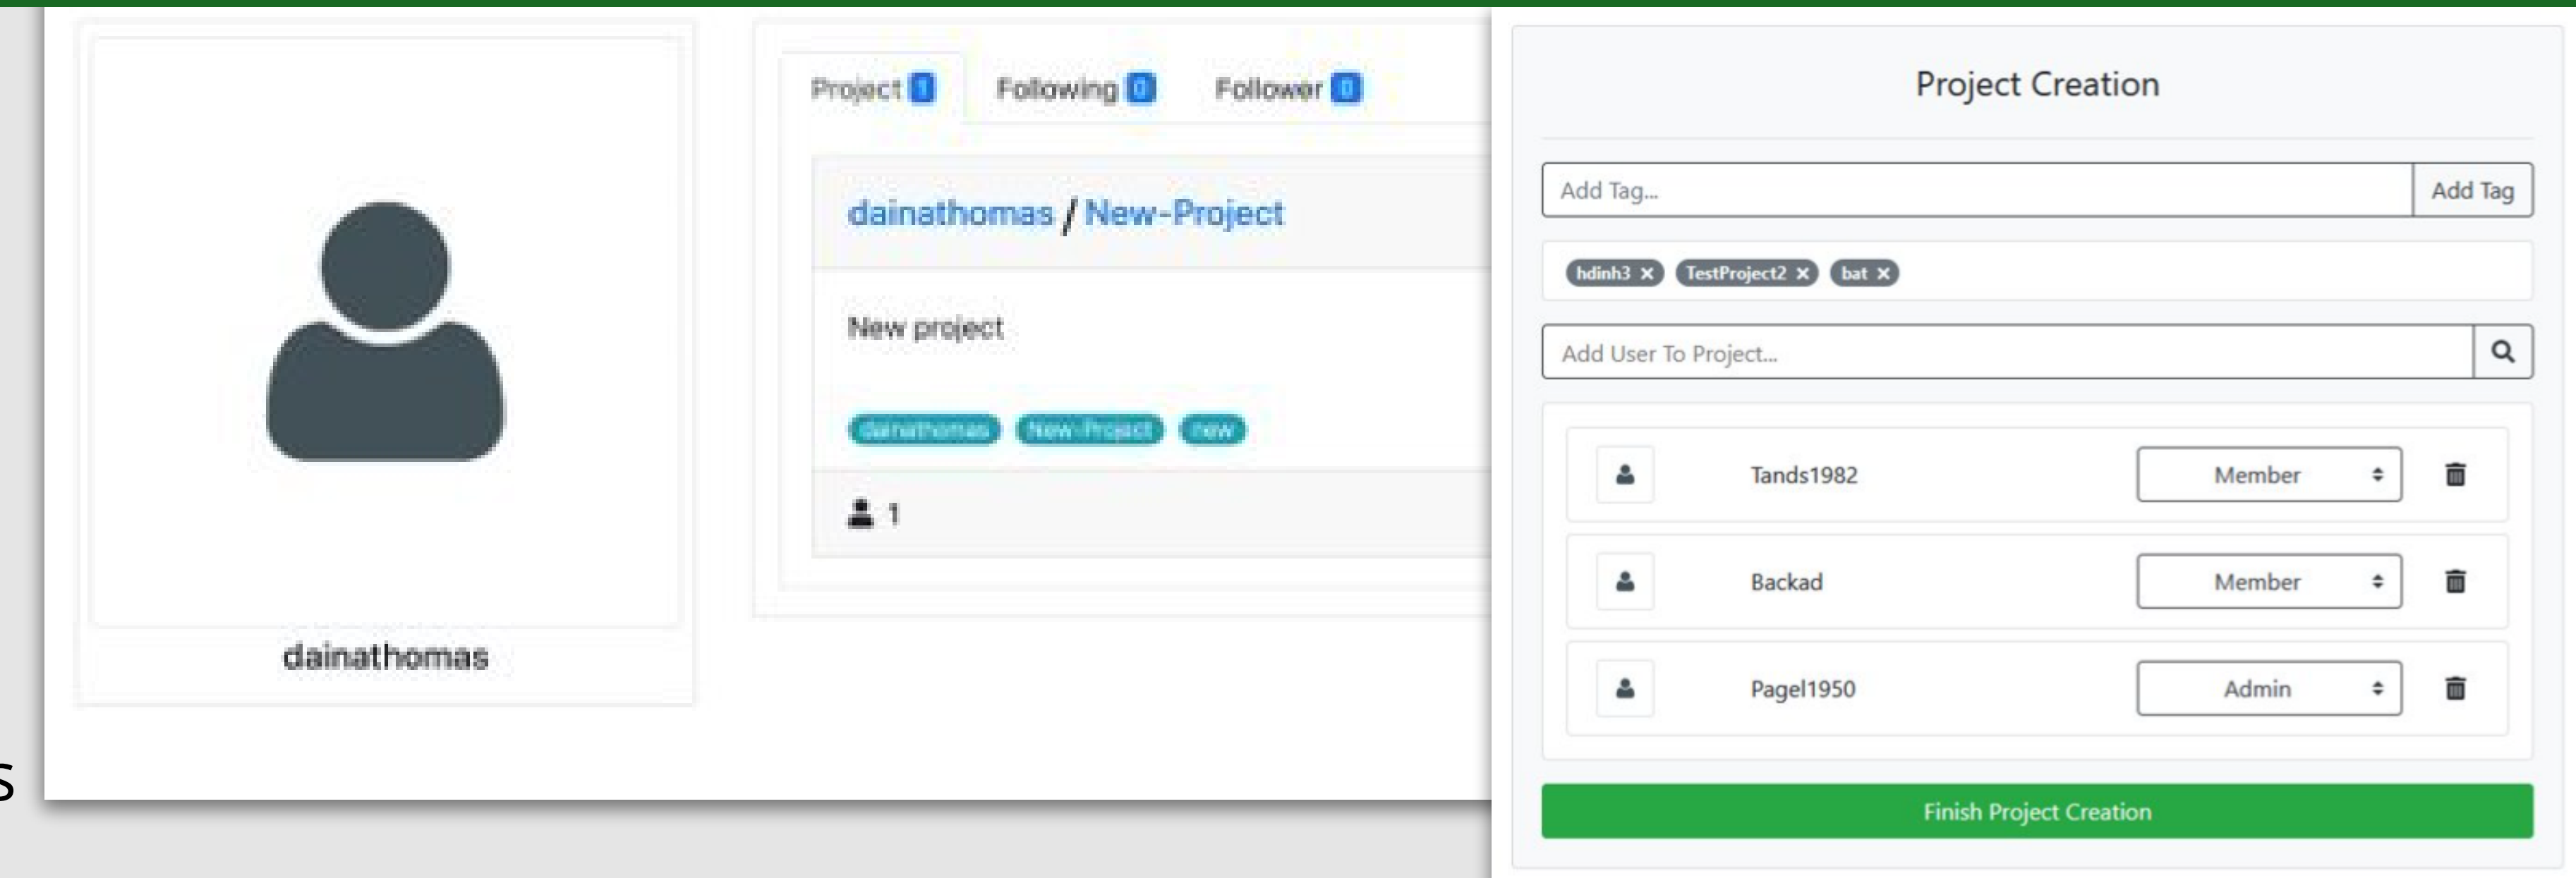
dainathomas

Project 1 Following 0 Follower 0

dainathomas / New-Project

New project

dainathomas New-Project new

1

Project Creation

Add Tag...
Add Tag

hdinh3 × TestProject2 × bat ×

Add User To Project...

Tands1982 Member

Backad Member

Pagel1950 Admin

Finish Project Creation

s